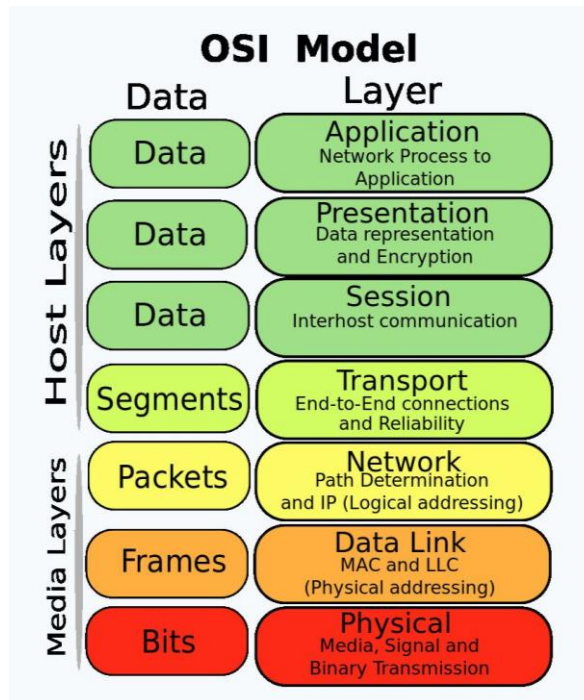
OSI Model

Data

Layer

Host Layers

Data

Application
Network Process to Application

Data

Presentation
Data representation and Encryption

Data

Session
Interhost communication

Segments

Transport
End-to-End connections and Reliability

Media Layers

Packets

Network
Path Determination and IP (Logical addressing)

Frames

Data Link
MAC and LLC (Physical addressing)

Bits

Physical
Media, Signal and Binary Transmission